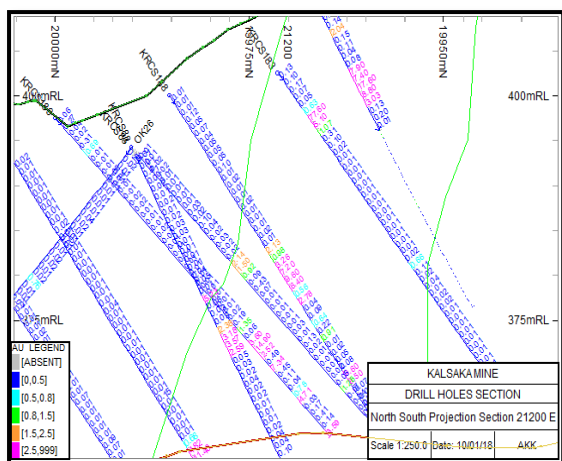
20000mN
19975mN
21200
19950mN
KRCS188
KRCS183
KRCS190
KRCS189
DK26
400mRL
400mRL
375mRL
375mRL
AU LEGEND
[ABSENT]
[0,0.5]
[0.5,0.8]
[0.8,1.5]
[1.5,2.5]
[2.5,999]
KALSAKA MINE
DRILL HOLES SECTION
North South Projection Section 21200 E
Scale 1:250.0
Date: 10/01/18
AKK